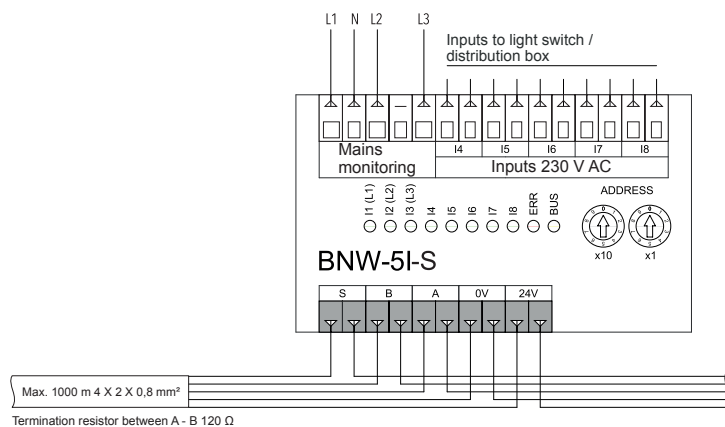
L1 N L2 L3

Inputs to light switch / distribution box

Mains monitoring

I4 I5 I6 I7 I8

Inputs 230 V AC

I1 (L1) I2 (L2) I3 (L3) I4 I5 I6 I7 I8 ERR BUS

ADDRESS

x10 x1

BNW-5I-S

S B A 0V 24V

Max. 1000 m 4 X 2 X 0,8 mm²

Termination resistor between A - B 120 Ω